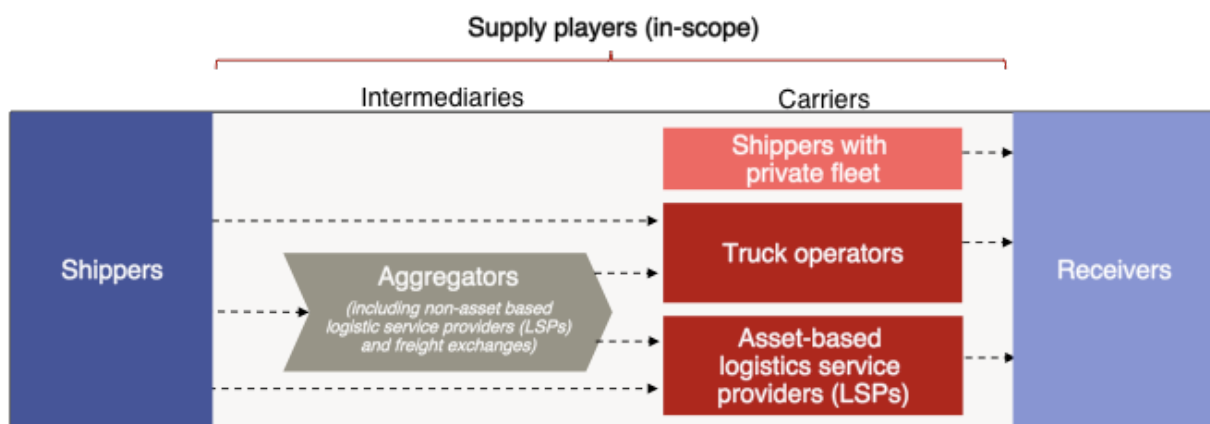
Supply players (in-scope)

Intermediaries

Carriers

Shippers

Shippers with private fleet

Truck operators

Aggregators
(including non-asset based logistic service providers (LSPs) and freight exchanges)

Asset-based logistics service providers (LSPs)

Receivers